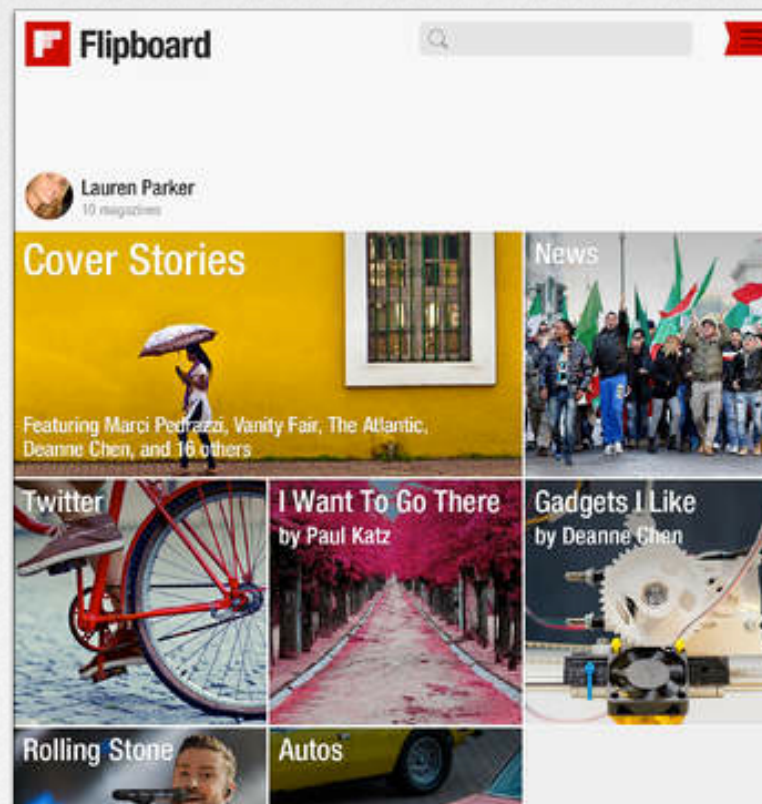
Flipboard

Lauren Parker
10 magazines

Cover Stories
Featuring Marci Pedrazzi, Vanity Fair, The Atlantic, Deanne Chen, and 16 others

News

Twitter

I Want To Go There
by Paul Katz

Gadgets I Like
by Deanne Chen

Rolling Stone

Autos